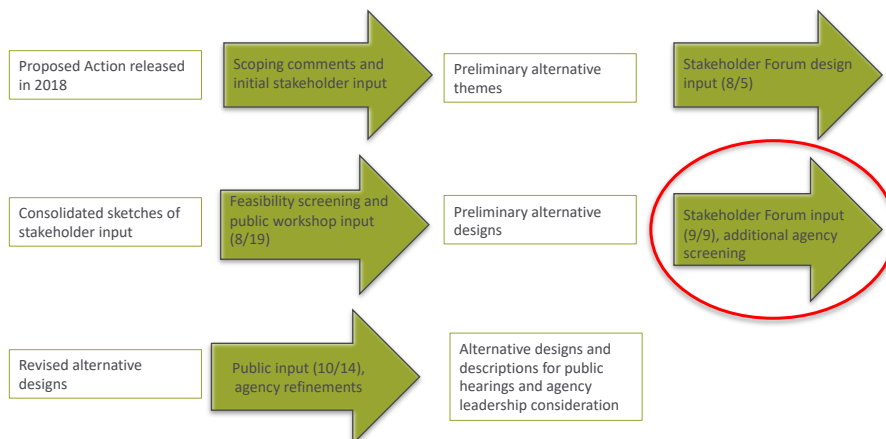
Proposed Action released in 2018

Scoping comments and initial stakeholder input

Preliminary alternative themes

Stakeholder Forum design input (8/5)

Consolidated sketches of stakeholder input

Feasibility screening and public workshop input (8/19)

Preliminary alternative designs

Stakeholder Forum input (9/9), additional agency screening

Revised alternative designs

Public input (10/14), agency refinements

Alternative designs and descriptions for public hearings and agency leadership consideration